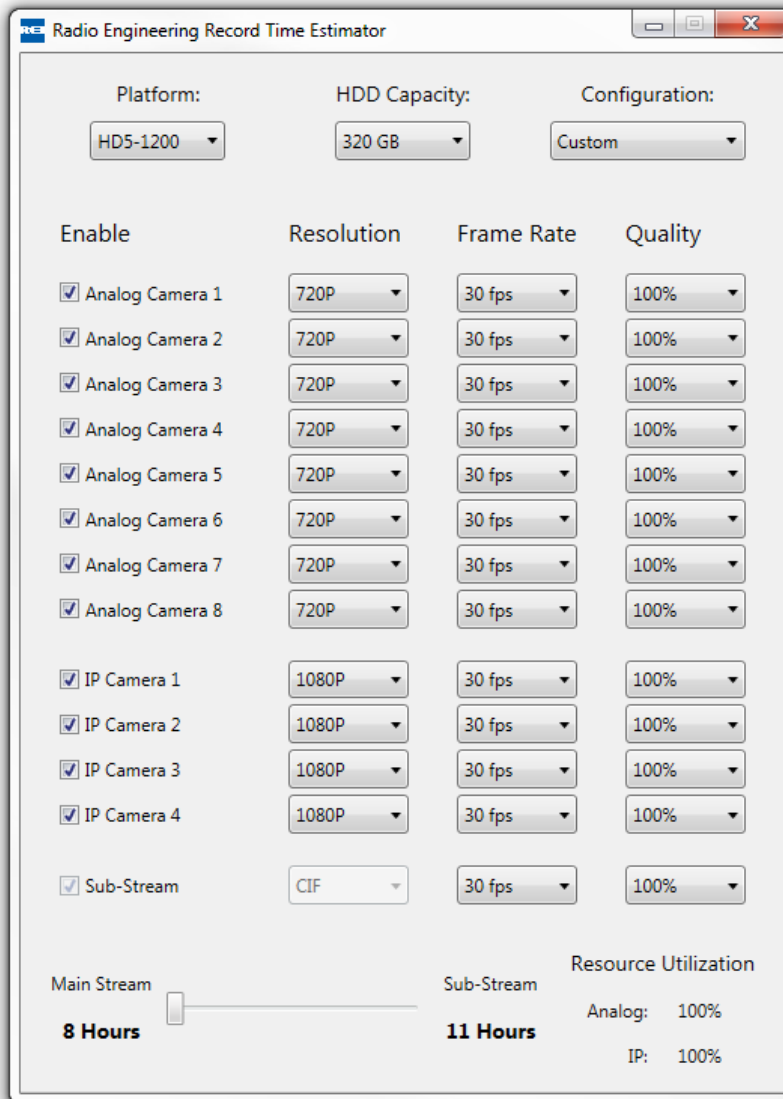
REI Radio Engineering Record Time Estimator

Platform:
HD5-1200

HDD Capacity:
320 GB

Configuration:
Custom

| Enable | Resolution | Frame Rate | Quality |
|---|---|---|---|
| Analog Camera 1 | 720P | 30 fps | 100% |
| Analog Camera 2 | 720P | 30 fps | 100% |
| Analog Camera 3 | 720P | 30 fps | 100% |
| Analog Camera 4 | 720P | 30 fps | 100% |
| Analog Camera 5 | 720P | 30 fps | 100% |
| Analog Camera 6 | 720P | 30 fps | 100% |
| Analog Camera 7 | 720P | 30 fps | 100% |
| Analog Camera 8 | 720P | 30 fps | 100% |
| IP Camera 1 | 1080P | 30 fps | 100% |
| IP Camera 2 | 1080P | 30 fps | 100% |
| IP Camera 3 | 1080P | 30 fps | 100% |
| IP Camera 4 | 1080P | 30 fps | 100% |
| Sub-Stream | CIF | 30 fps | 100% |

Main Stream
8 Hours

Sub-Stream
11 Hours

Resource Utilization
Analog: 100%
IP: 100%